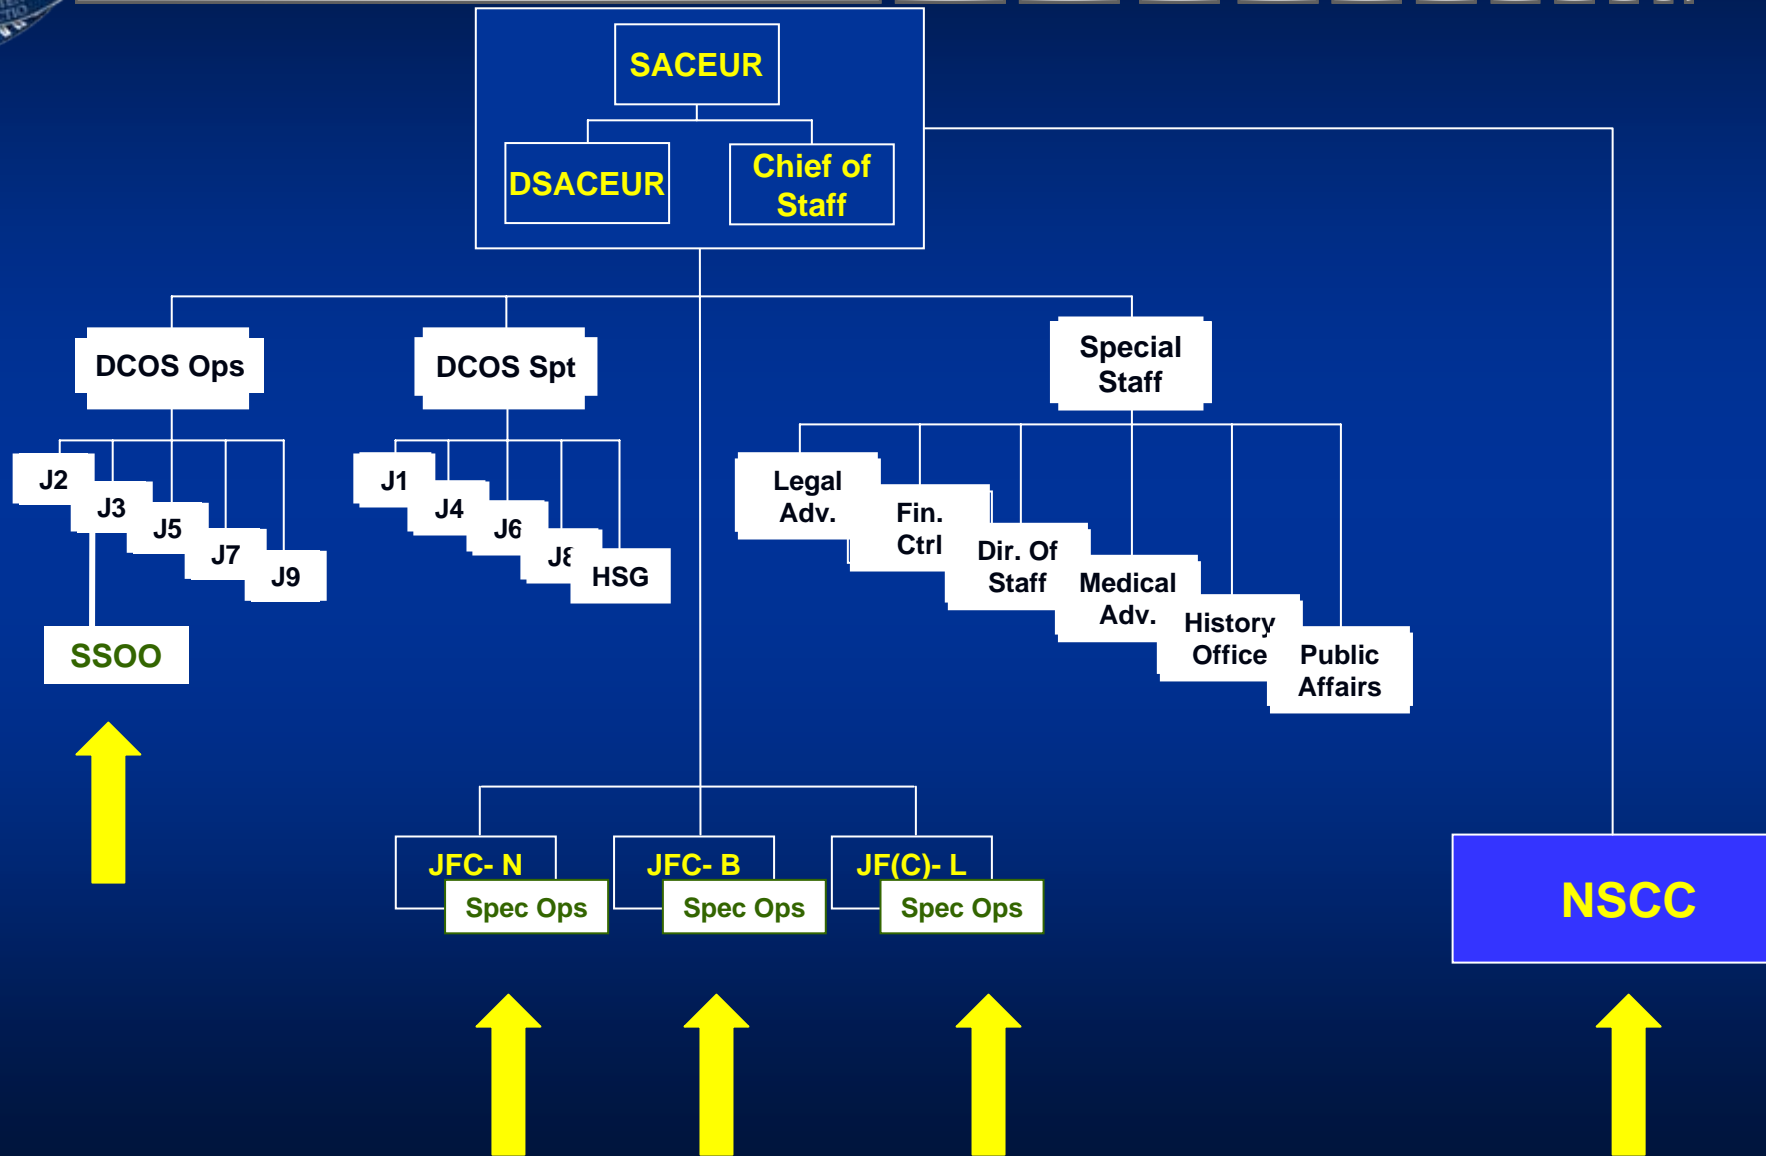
SACEUR

DSACEUR

Chief of Staff

DCOS Ops

DCOS Spt

Special Staff

J2

J3

J5

J7

J9

SSOO

J1

J4

J6

J8

HSG

Legal Adv.

Fin. Ctrl

Dir. Of Staff

Medical Adv.

History Office

Public Affairs

JFC- N

Spec Ops

JFC- B

Spec Ops

JF(C)- L

Spec Ops

NSCC